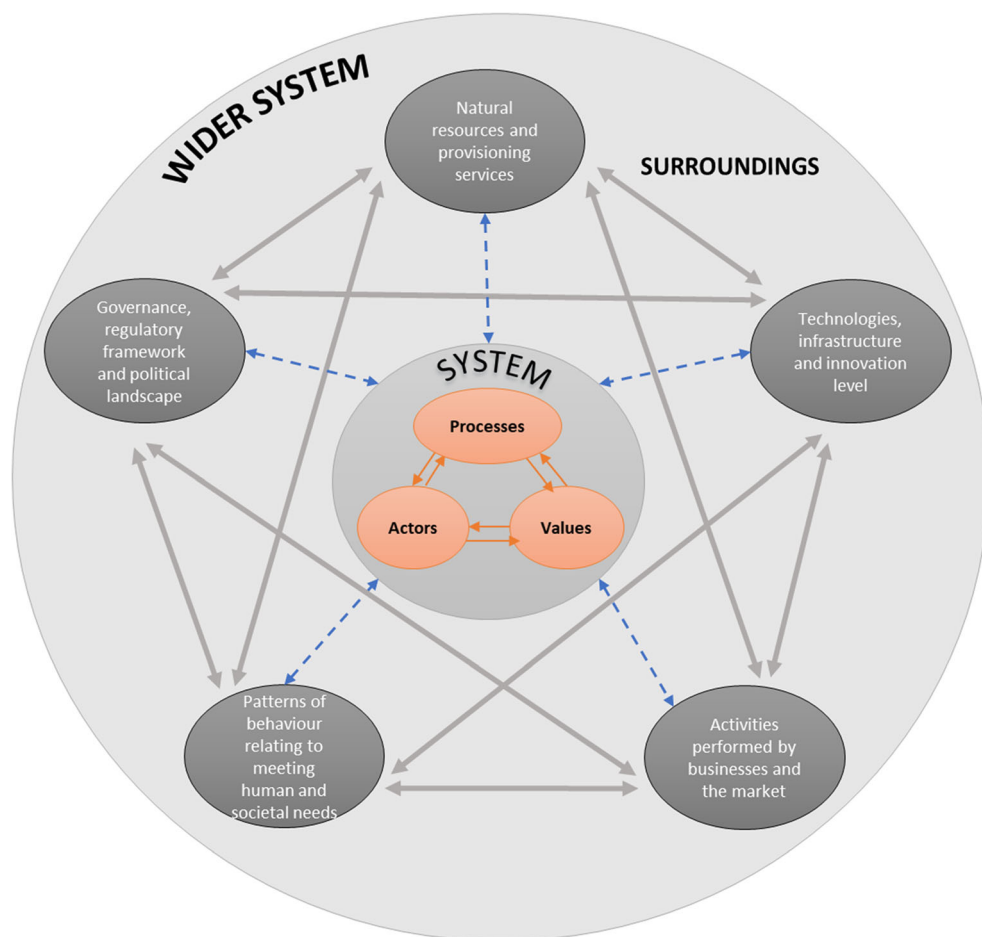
WIDER SYSTEM

Natural resources and provisioning services

SURROUNDINGS

Governance, regulatory framework and political landscape

Technologies, infrastructure and innovation level

SYSTEM

Processes

Actors

Values

Patterns of behaviour relating to meeting human and societal needs

Activities performed by businesses and the market